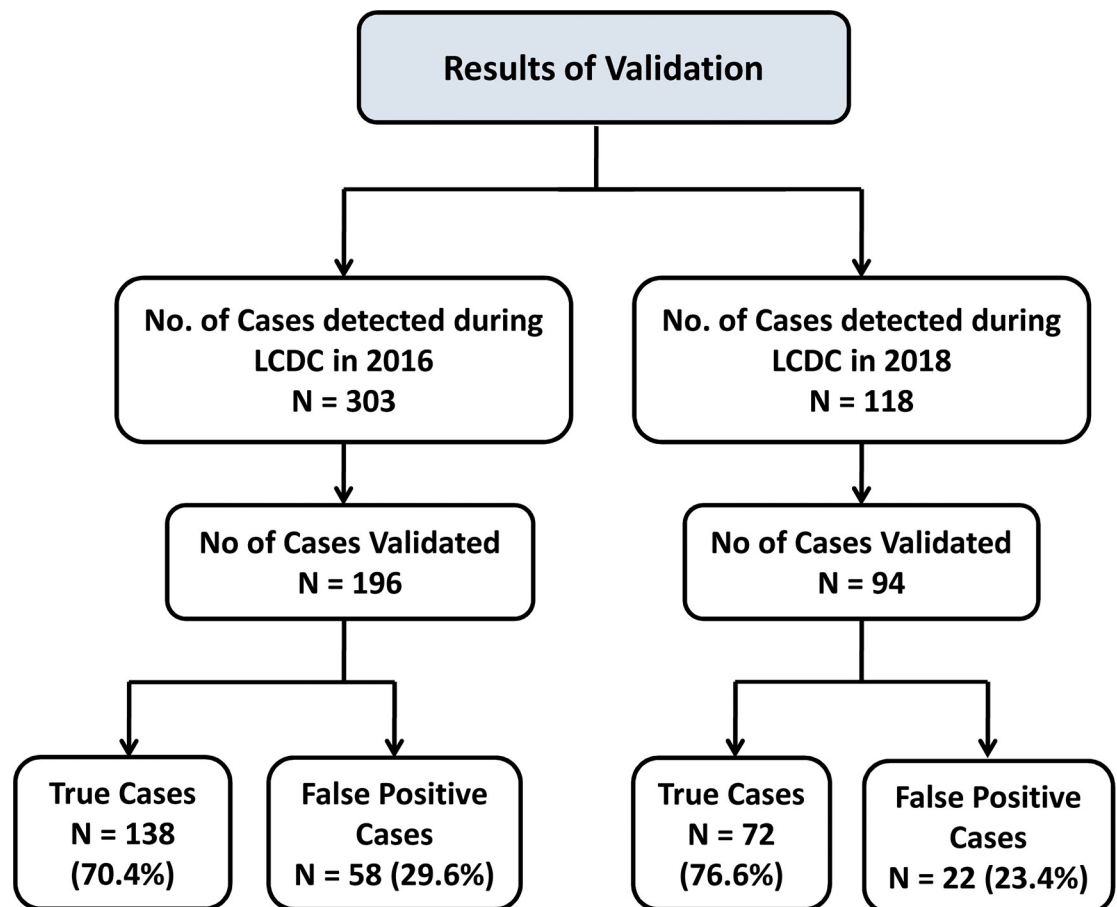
Results of Validation

No. of Cases detected during LCDC in 2016
N = 303

No. of Cases detected during LCDC in 2018
N = 118

No of Cases Validated
N = 196

No of Cases Validated
N = 94

True Cases
N = 138
(70.4%)

False Positive Cases
N = 58 (29.6%)

True Cases
N = 72
(76.6%)

False Positive Cases
N = 22 (23.4%)